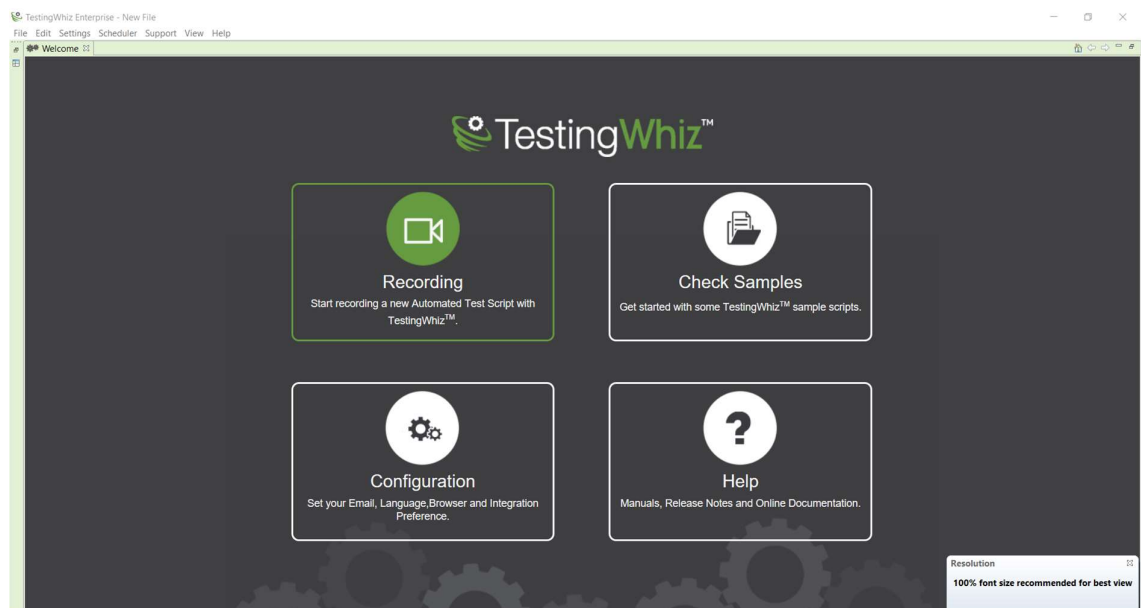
TestingWhiz Enterprise - New File

File Edit Settings Scheduler Support View Help

Welcome

TestingWhiz™

Recording

Start recording a new Automated Test Script with TestingWhiz™.

Check Samples

Get started with some TestingWhiz™ sample scripts.

Configuration

Set your Email, Language,Browser and Integration Preference.

Help

Manuals, Release Notes and Online Documentation.

Resolution

100% font size recommended for best view